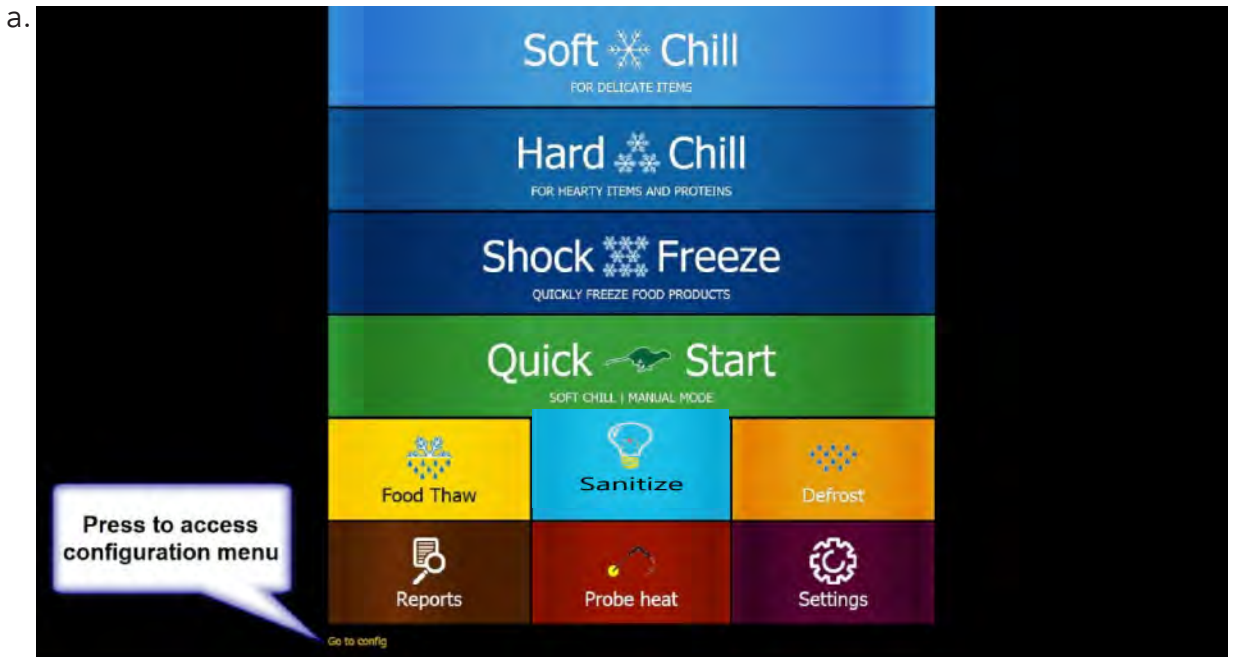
a.

Soft Chill
FOR DELICATE ITEMS

Hard Chill
FOR HEARTY ITEMS AND PROTEINS

Shock Freeze
QUICKLY FREEZE FOOD PRODUCTS

Quick Start
SOFT CHILL | MANUAL MODE

Food Thaw

Sanitize

Defrost

Press to access configuration menu

Reports

Probe heat

Settings

Go to config